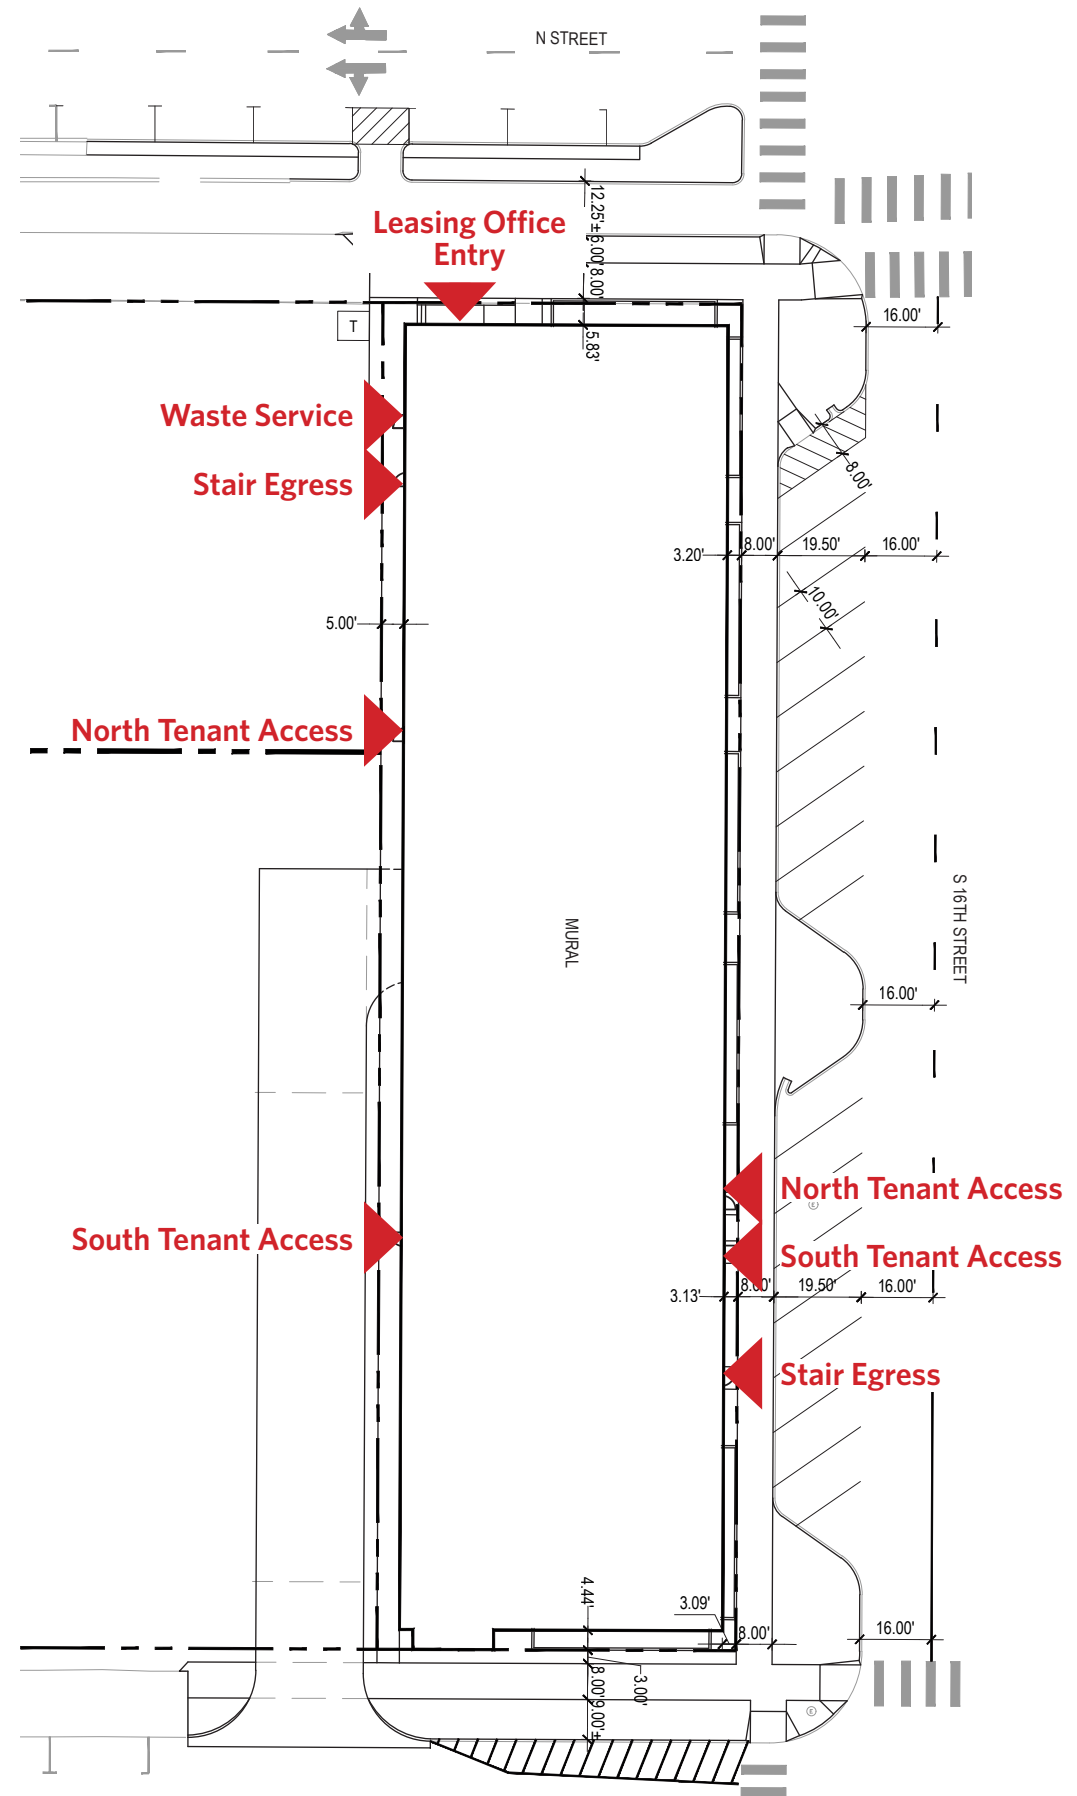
N STREET

Leasing Office Entry

12.25'±
6.00'
8.00'
5.83'
T

Waste Service

Stair Egress

16.00'
8.00'
3.20'
8.00'
19.50'
16.00'
10.00'
5.00'

North Tenant Access

MURAL

S 16TH STREET

16.00'

North Tenant Access

South Tenant Access

South Tenant Access

3.13'
8.00'
19.50'
16.00'

Stair Egress

4.44'
3.09'
8.00'
16.00'
8.00'
9.00'±
3.00'